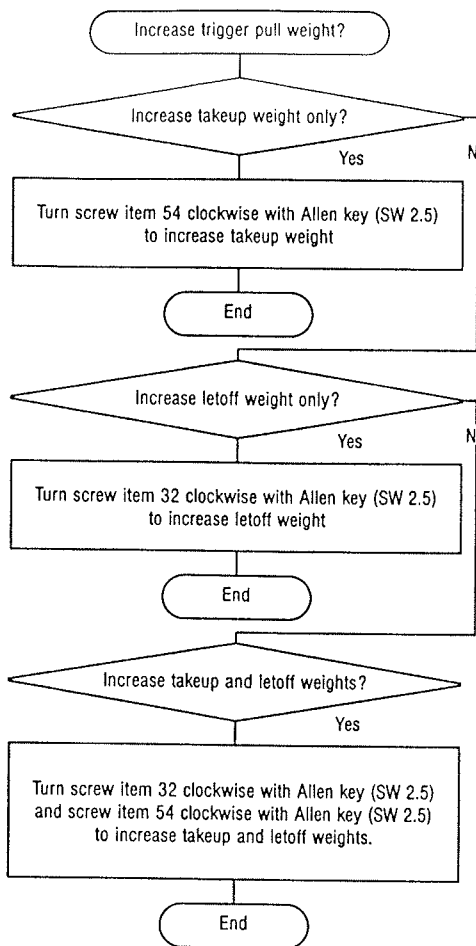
Increase trigger pull weight?

Increase takeup weight only?

Yes

N

Turn screw item 54 clockwise with Allen key (SW 2.5) to increase takeup weight

End

Increase letoff weight only?

Yes

N

Turn screw item 32 clockwise with Allen key (SW 2.5) to increase letoff weight

End

Increase takeup and letoff weights?

Yes

Turn screw item 32 clockwise with Allen key (SW 2.5) and screw item 54 clockwise with Allen key (SW 2.5) to increase takeup and letoff weights.

End